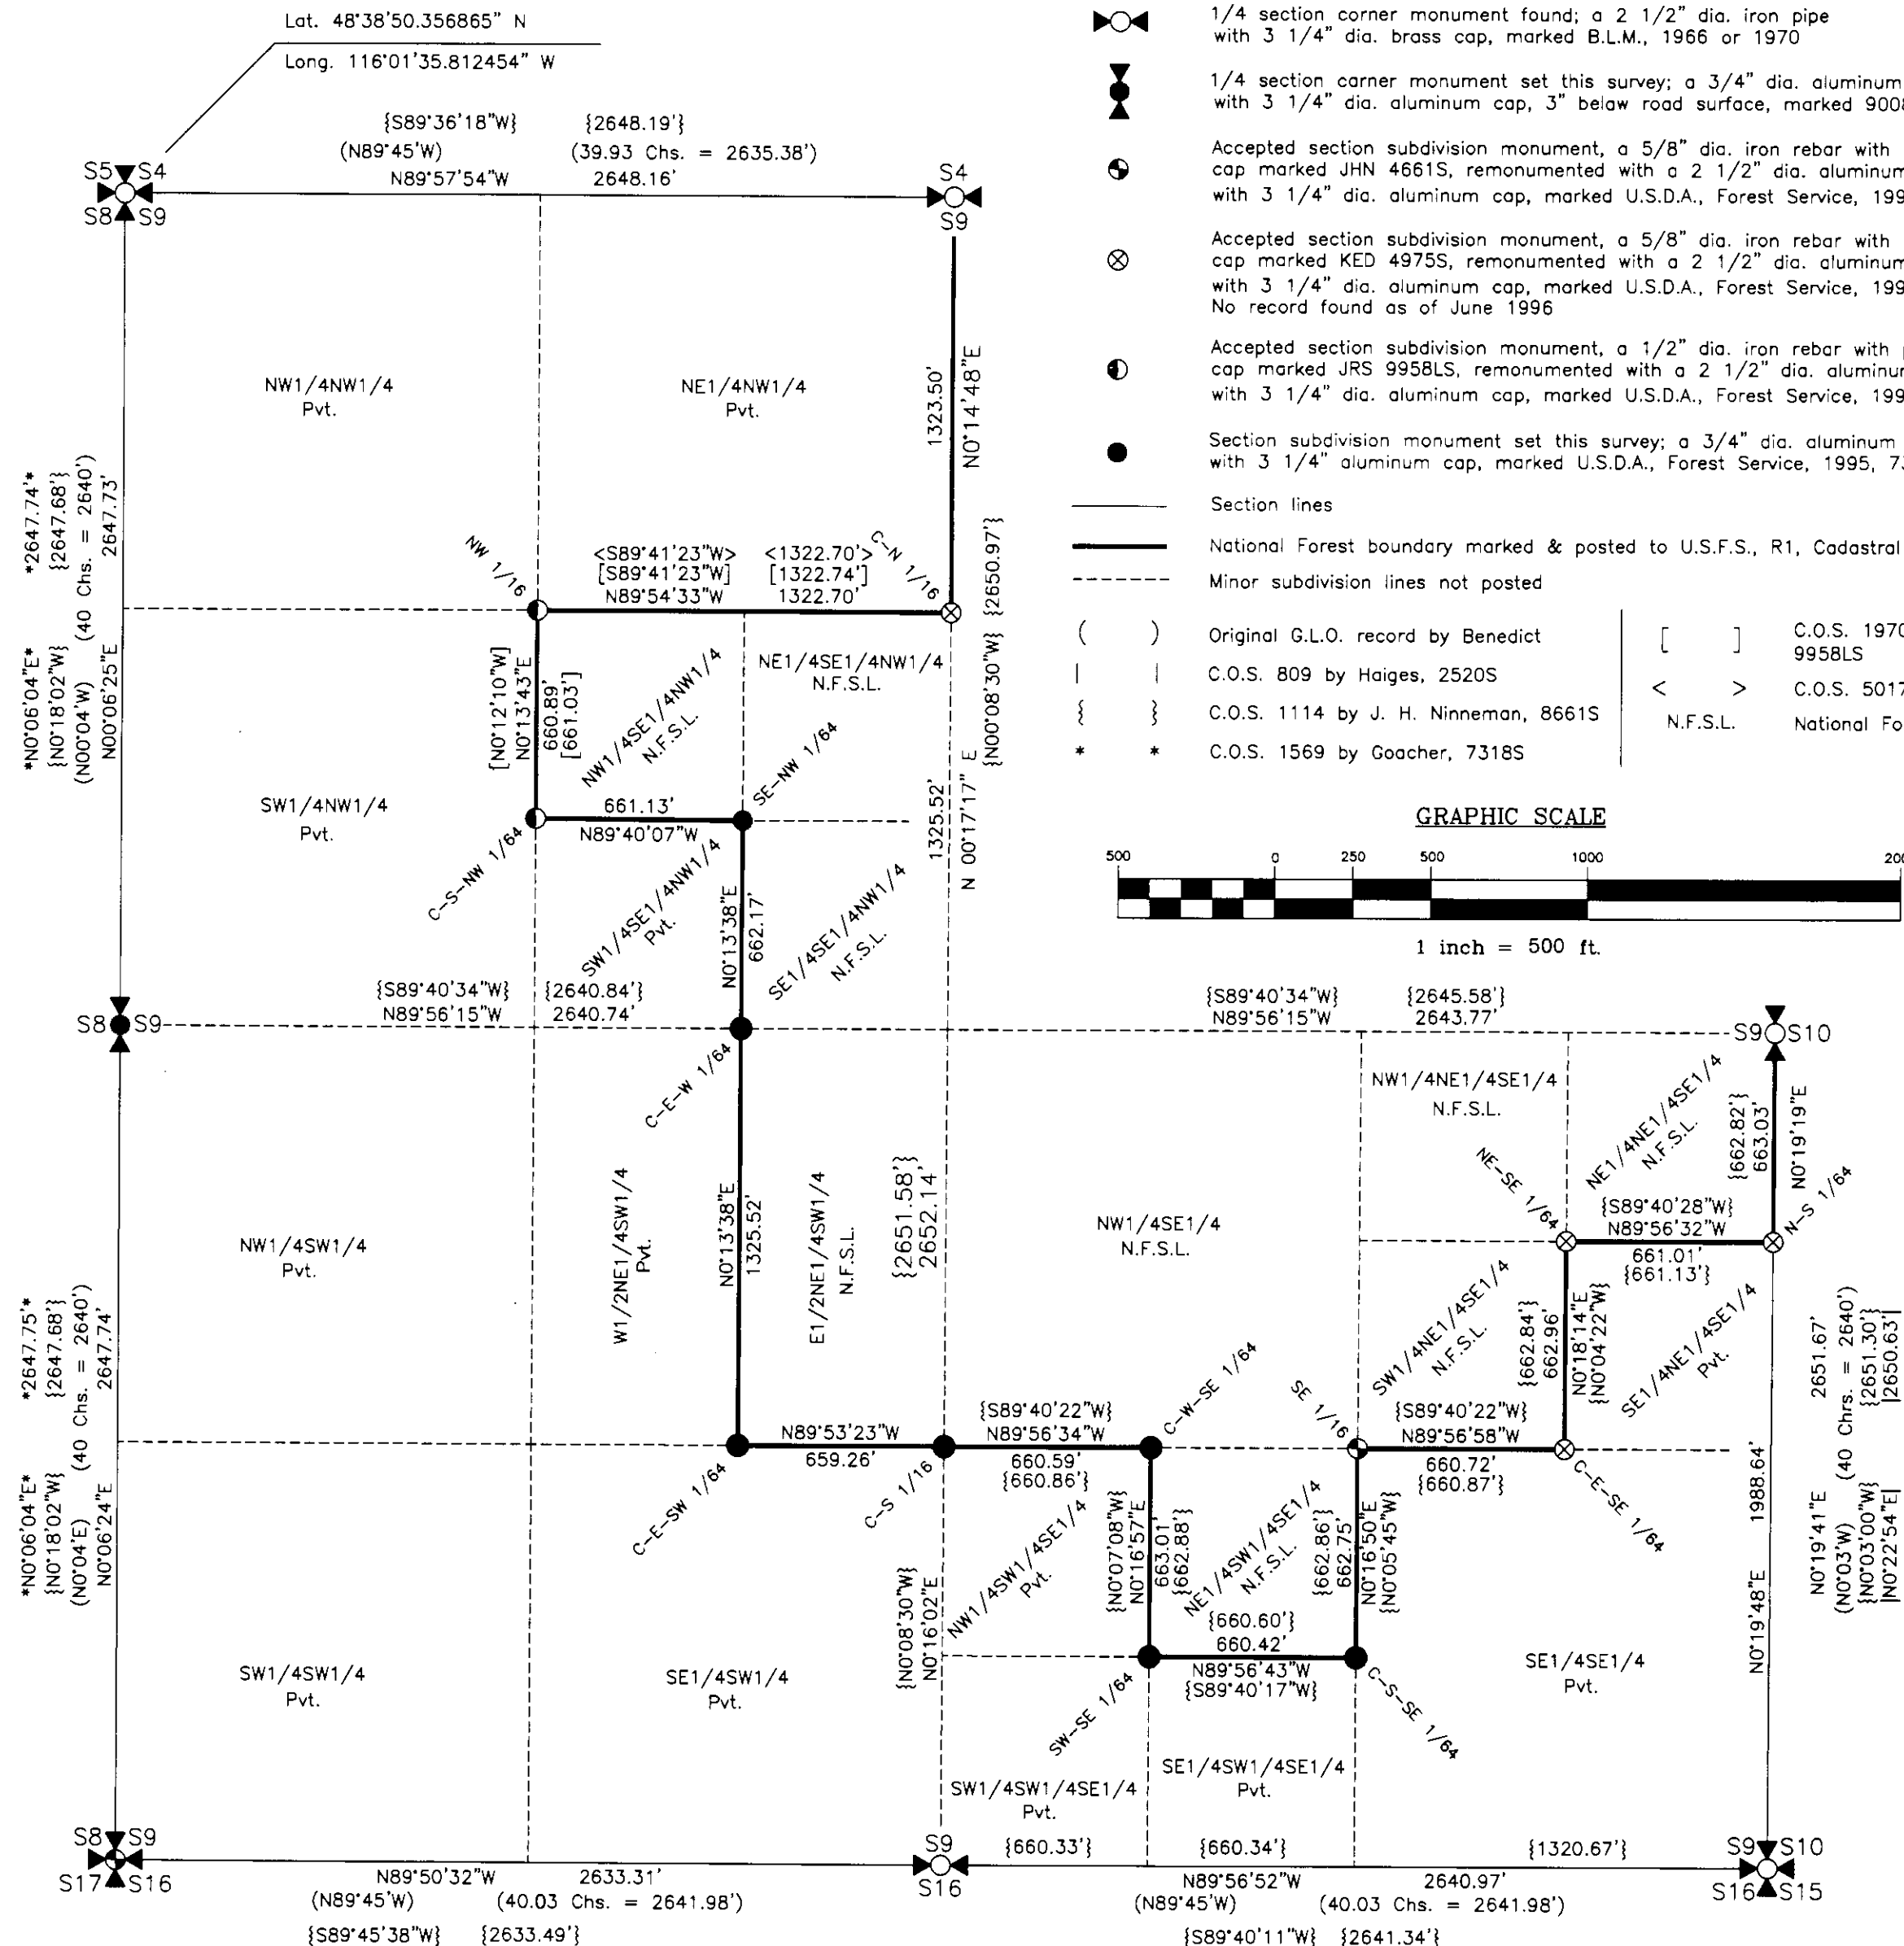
Lat. 48°38'50.356865" N
Long. 116°01'35.812454" W

1/4 section corner monument found; a 2 1/2" dia. iron pipe with 3 1/4" dia. brass cap, marked B.L.M., 1966 or 1970

1/4 section corner monument set this survey; a 3/4" dia. aluminum with 3 1/4" dia. aluminum cap, 3" below road surface, marked 900

Accepted section subdivision monument, a 5/8" dia. iron rebar with cap marked JHN 4661S, remonumented with a 2 1/2" dia. aluminum with 3 1/4" dia. aluminum cap, marked U.S.D.A., Forest Service, 199

Accepted section subdivision monument, a 5/8" dia. iron rebar with cap marked KED 4975S, remonumented with a 2 1/2" dia. aluminum with 3 1/4" dia. aluminum cap, marked U.S.D.A., Forest Service, 199 No record found as of June 1996

Accepted section subdivision monument, a 1/2" dia. iron rebar with cap marked JRS 9958LS, remonumented with a 2 1/2" dia. aluminum with 3 1/4" dia. aluminum cap, marked U.S.D.A., Forest Service, 199

Section subdivision monument set this survey; a 3/4" dia. aluminum with 3 1/4" aluminum cap, marked U.S.D.A., Forest Service, 1995, 7

Section lines

National Forest boundary marked & posted to U.S.F.S., R1, Cadastral

Minor subdivision lines not posted

( ) Original G.L.O. record by Benedict
| | C.O.S. 809 by Haiges, 2520S
{ } C.O.S. 1114 by J. H. Ninneman, 8661S
* * C.O.S. 1569 by Goacher, 7318S
[ ] C.O.S. 1970 9958LS
< > C.O.S. 5017
N.F.S.L. National Fo

GRAPHIC SCALE
500 0 250 500 1000 200
1 inch = 500 ft.

{S89°36'18"W} {2648.19'}
(N89°45'W) (39.93 Chs. = 2635.38')
N89°57'54"W 2648.16'
S5 S4 S8 S9
S4 S9
NW1/4NW1/4 Pvt.
NE1/4NW1/4 Pvt.
1323.50' N0°14'48"E
*2647.74'* {2647.68'} (40 Chs. = 2640') 2647.73'
*N0°06'04"E* {N0°18'02"W} (N00°04'W) N00°06'25"E
NW 1/16
<S89°41'23"W> <1322.70'>
[S89°41'23"W] [1322.74']
N89°54'33"W 1322.70'
C-N 1/16
{2650.97'} {N00°08'30"W}
NE1/4SE1/4NW1/4 N.F.S.L.
[N0°12'10"W] N0°13'43"E 660.89' [661.03']
NW1/4SE1/4NW1/4 N.F.S.L.
SE-NW 1/64
SW1/4NW1/4 Pvt.
661.13' N89°40'07"W
C-S-NW 1/64
1325.52' N 00°17'17" E
SW1/4SE1/4NW1/4 Pvt.
N0°13'38"E 662.17'
SE1/4SE1/4NW1/4 N.F.S.L.
{S89°40'34"W} {2640.84'}
N89°56'15"W 2640.74'
S8 S9
{S89°40'34"W} {2645.58'}
N89°56'15"W 2643.77'
S9 S10
C-E-W 1/64
NW1/4NE1/4SE1/4 N.F.S.L.
NE1/4NE1/4SE1/4 N.F.S.L.
{662.82'} 663.03'
N0°19'19"E
N-S 1/64
NE-SE 1/64
{S89°40'28"W} N89°56'32"W
661.01' {661.13'}
NW1/4SW1/4 Pvt.
W1/2NE1/4SW1/4 Pvt.
N0°13'38"E 1325.52'
E1/2NE1/4SW1/4 N.F.S.L.
{2651.58'} 2652.14'
NW1/4SE1/4 N.F.S.L.
SW1/4NE1/4SE1/4 N.F.S.L.
{662.84'} 662.96'
N0°18'14"E {N0°04'22"W}
SE1/4NE1/4SE1/4 Pvt.
*2647.75'* {2647.68'} (40 Chs. = 2640') 2647.74'
*N0°06'04"E* {N0°18'02"W} (N0°04'E) N0°06'24"E
2651.67' (40 Chrs. = 2640') {2651.30'} |2650.63'|
N0°19'41"E (N0°03'W) {N0°03'00"W} |N0°22'54"E|
N89°53'23"W 659.26'
{S89°40'22"W} N89°56'34"W 660.59' {660.86'}
C-W-SE 1/64
SE 1/16
{S89°40'22"W} N89°56'58"W 660.72' {660.87'}
C-E-SE 1/64
C-E-SW 1/64
C-S 1/16
1988.64'
N0°19'48"E
NW1/4SW1/4SE1/4 Pvt.
{N0°07'08"W} N0°16'57"E 663.01' {662.88'}
NE1/4SW1/4SE1/4 N.F.S.L.
{662.86'} 662.75'
N0°16'50"E {N0°05'45"W}
{N0°08'30"W} N0°16'02"E
{660.60'} 660.42'
N89°56'43"W {S89°40'17"W}
SW1/4SW1/4 Pvt.
SE1/4SW1/4 Pvt.
SE1/4SE1/4 Pvt.
SW-SE 1/64
C-S-SE 1/64
SW1/4SW1/4SE1/4 Pvt.
SE1/4SW1/4SE1/4 Pvt.
S8 S9
S17 S16
N89°50'32"W 2633.31'
(N89°45'W) (40.03 Chs. = 2641.98')
{S89°45'38"W} {2633.49'}
S9 S16
{660.33'} {660.34'} {1320.67'}
N89°56'52"W 2640.97'
(N89°45'W) (40.03 Chs. = 2641.98')
{S89°40'11"W} {2641.34'}
S9 S10
S16 S15